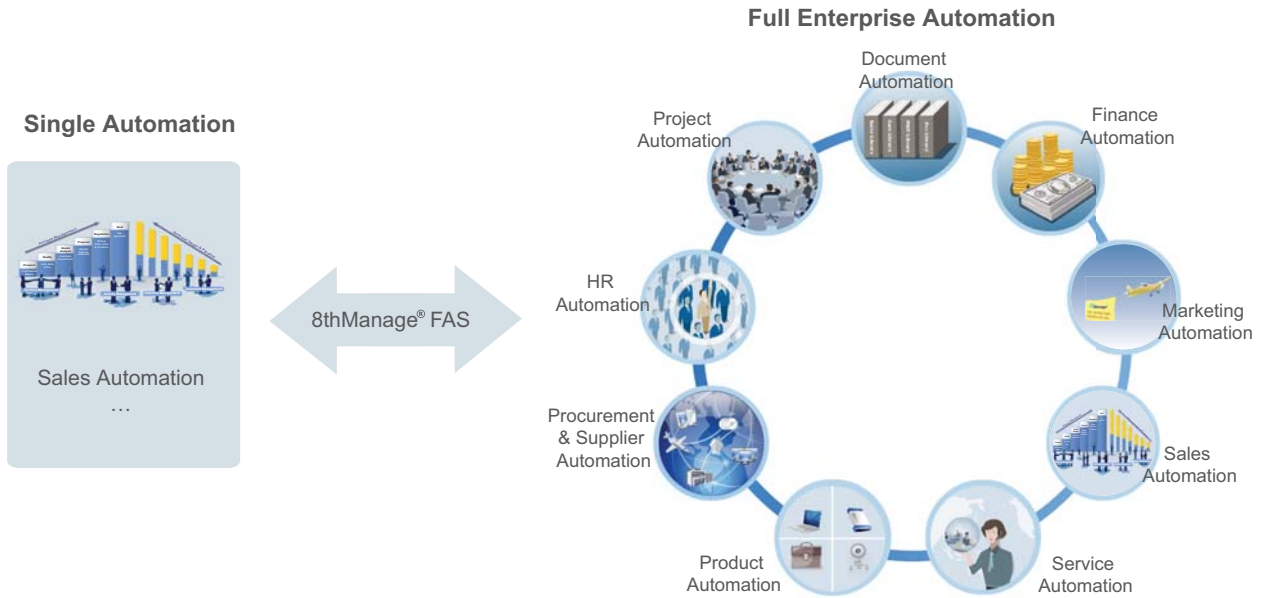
Single Automation

Sales Automation
…

8thManage® FAS

Full Enterprise Automation

Document Automation

Finance Automation

Marketing Automation

Sales Automation

Service Automation

Product Automation

Procurement & Supplier Automation

HR Automation

Project Automation